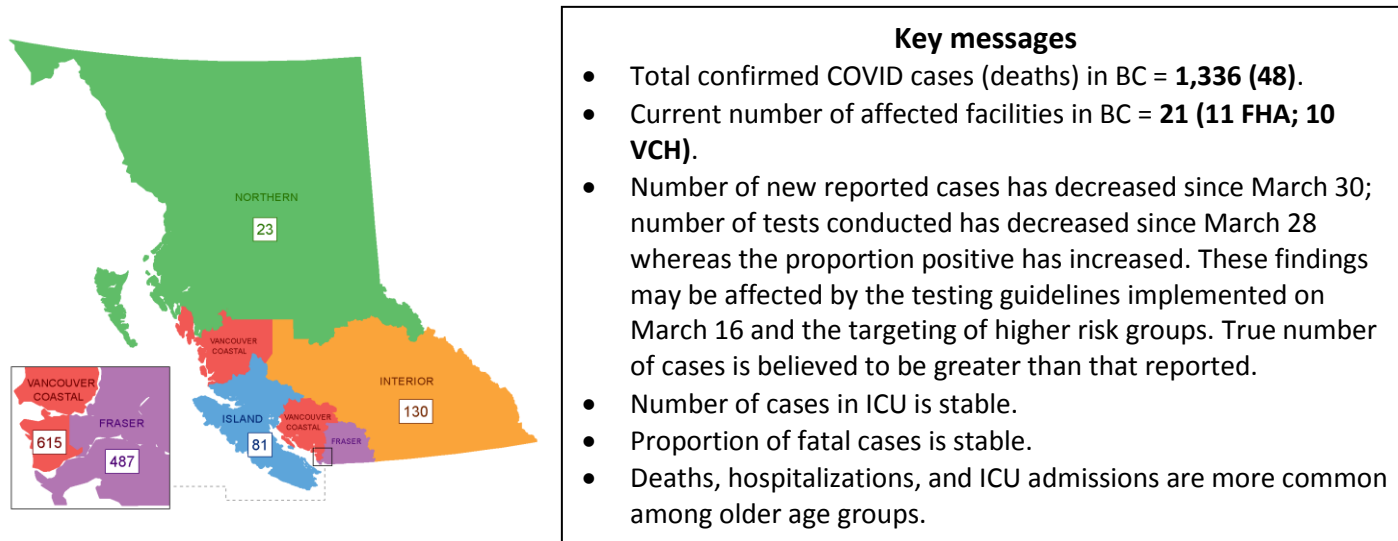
NORTHERN
23
VANCOUVER COASTAL
INTERIOR
130
ISLAND
81
VANCOUVER COASTAL
FRASER
VANCOUVER COASTAL
615
FRASER
487

**Key messages**

- Total confirmed COVID cases (deaths) in BC = **1,336 (48)**.
- Current number of affected facilities in BC = **21 (11 FHA; 10 VCH)**.
- Number of new reported cases has decreased since March 30; number of tests conducted has decreased since March 28 whereas the proportion positive has increased. These findings may be affected by the testing guidelines implemented on March 16 and the targeting of higher risk groups. True number of cases is believed to be greater than that reported.
- Number of cases in ICU is stable.
- Proportion of fatal cases is stable.
- Deaths, hospitalizations, and ICU admissions are more common among older age groups.